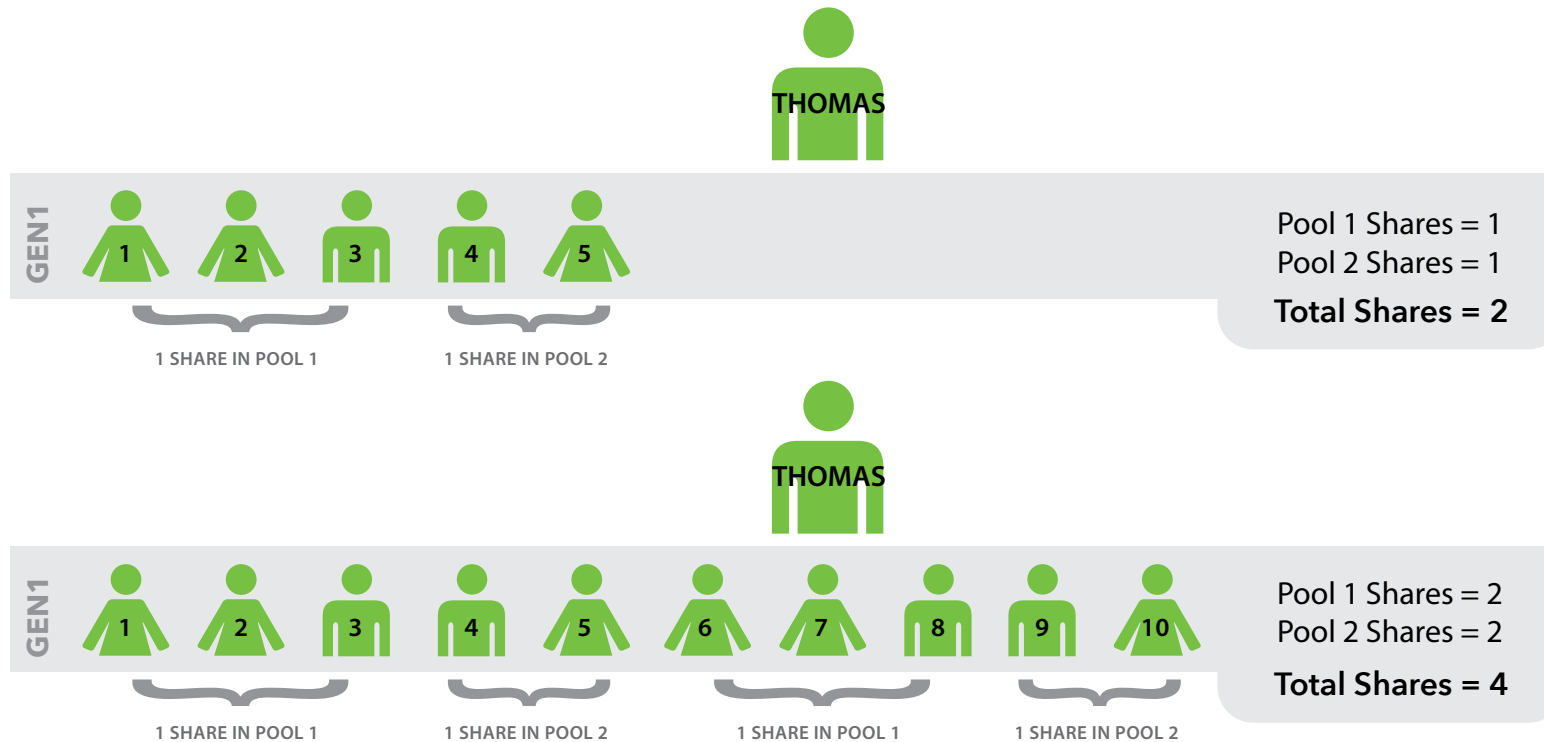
THOMAS

GEN1

1 2 3 4 5

1 SHARE IN POOL 1

1 SHARE IN POOL 2

Pool 1 Shares = 1
Pool 2 Shares = 1
**Total Shares = 2**

THOMAS

GEN1

1 2 3 4 5 6 7 8 9 10

1 SHARE IN POOL 1

1 SHARE IN POOL 2

1 SHARE IN POOL 1

1 SHARE IN POOL 2

Pool 1 Shares = 2
Pool 2 Shares = 2
**Total Shares = 4**